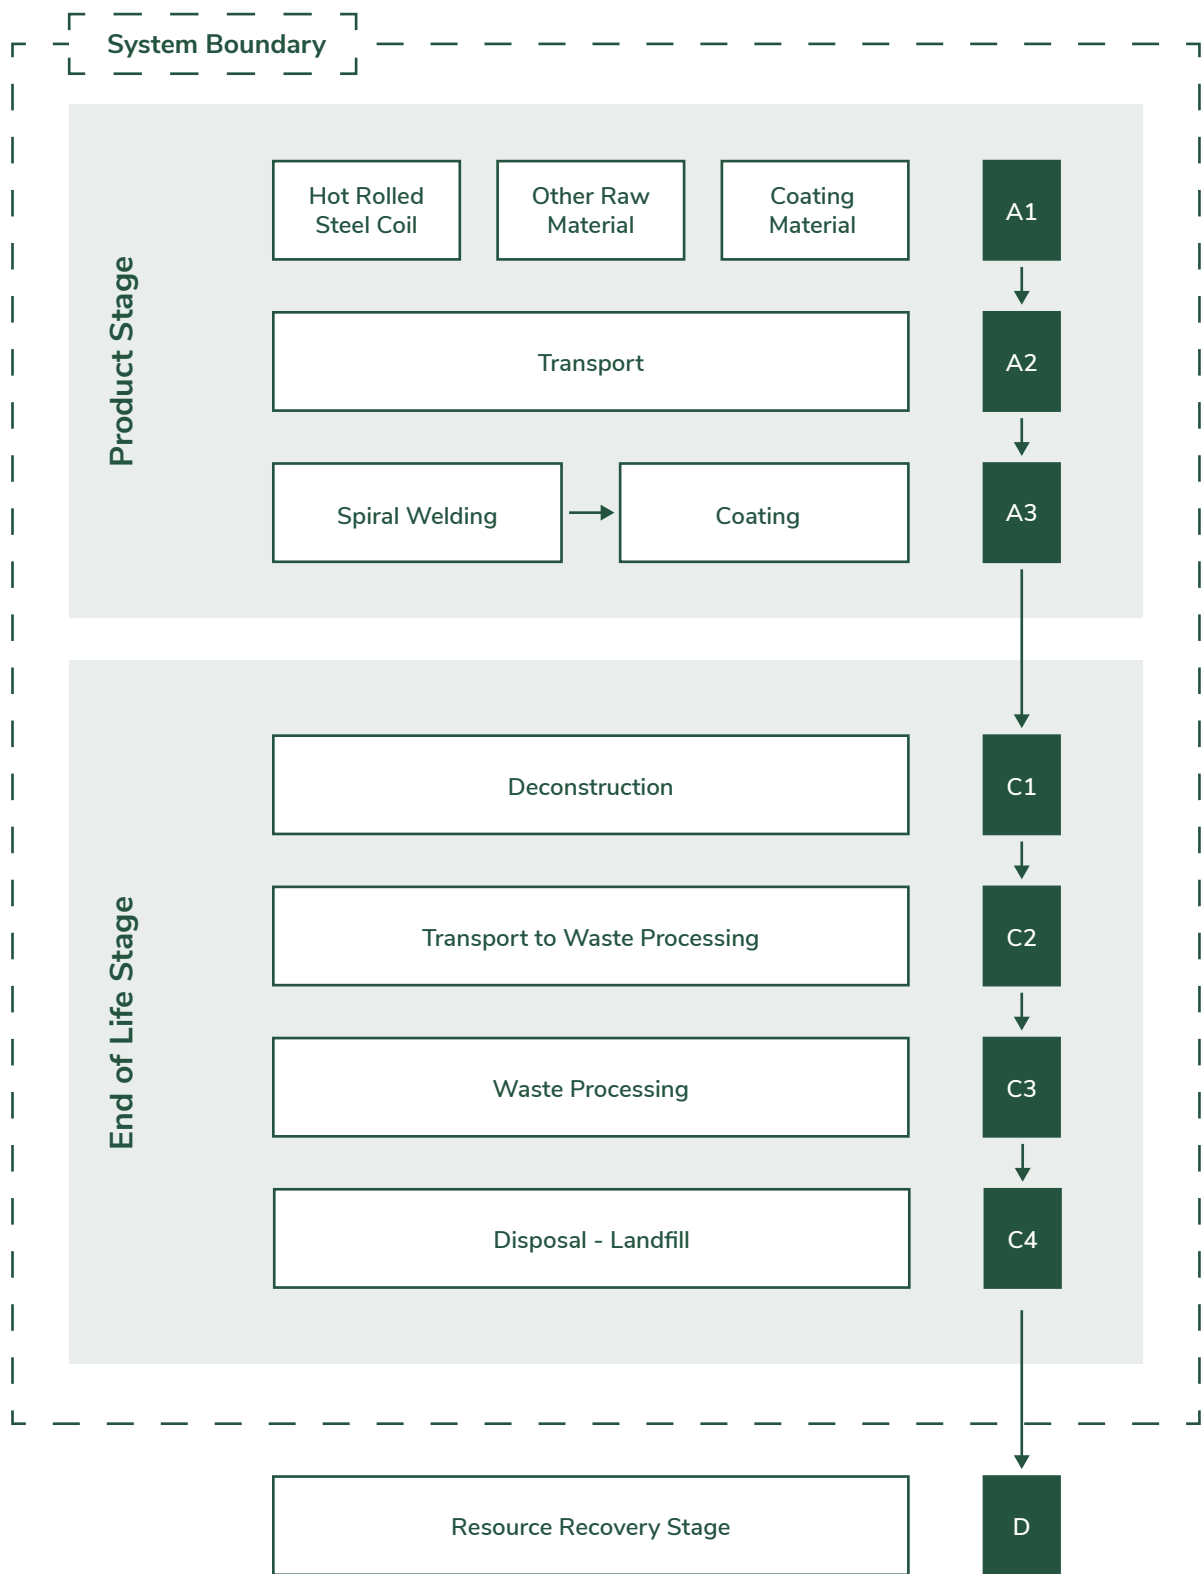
System Boundary

Product Stage

Hot Rolled Steel Coil

Other Raw Material

Coating Material

A1

Transport

A2

Spiral Welding

Coating

A3

End of Life Stage

Deconstruction

C1

Transport to Waste Processing

C2

Waste Processing

C3

Disposal - Landfill

C4

Resource Recovery Stage

D